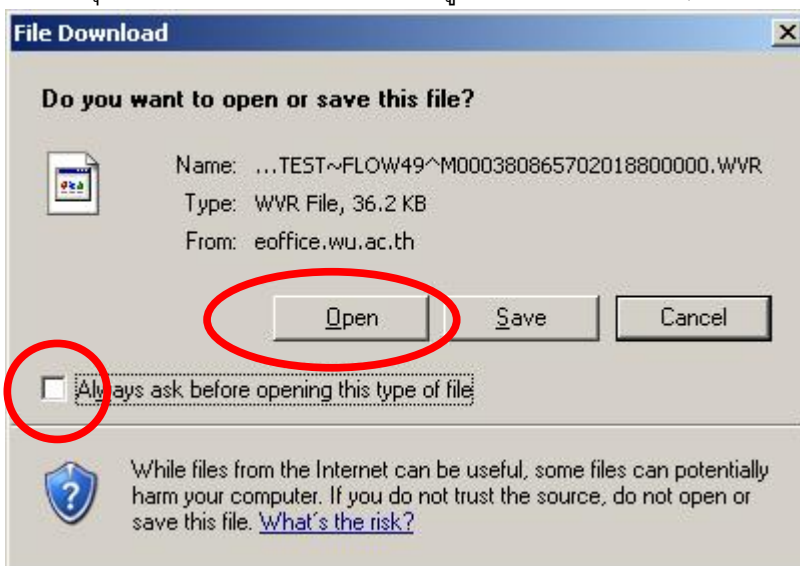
File Download

Do you want to open or save this file?

Name: ...TEST~FLOW49^M0003808657020188000000.WVR
Type: WVR File, 36.2 KB
From: eoffice.wu.ac.th

Open Save Cancel

Always ask before opening this type of file

While files from the Internet can be useful, some files can potentially harm your computer. If you do not trust the source, do not open or save this file. What's the risk?